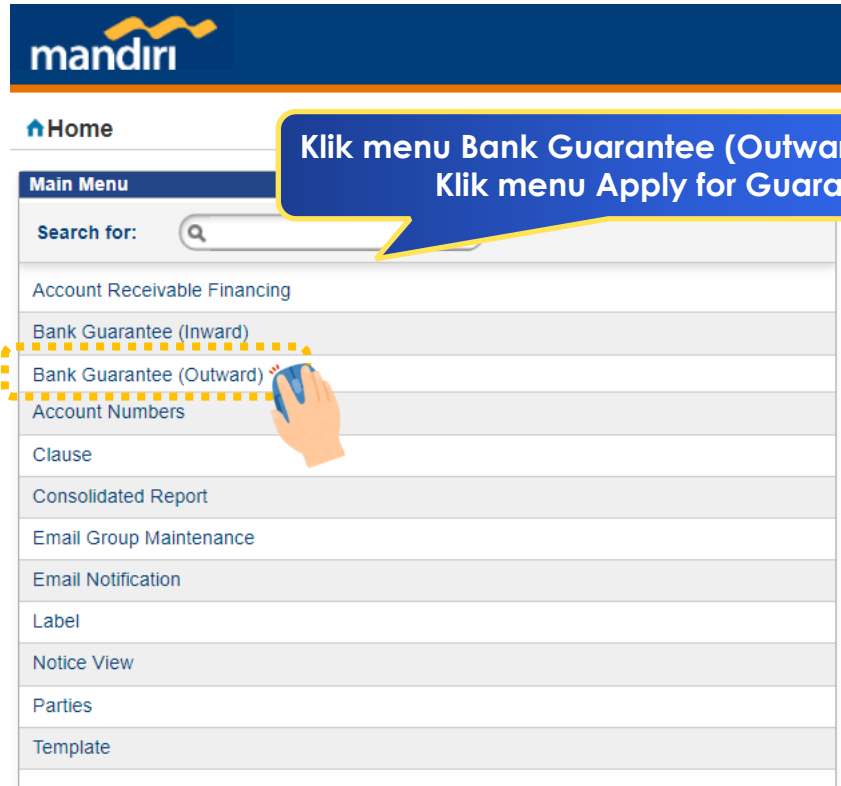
mandiri

Home

Klik menu Bank Guarantee (Outwar
Klik menu Apply for Guara

Main Menu

Search for:

Account Receivable Financing
Bank Guarantee (Inward)
Bank Guarantee (Outward)
Account Numbers
Clause
Consolidated Report
Email Group Maintenance
Email Notification
Label
Notice View
Parties
Template